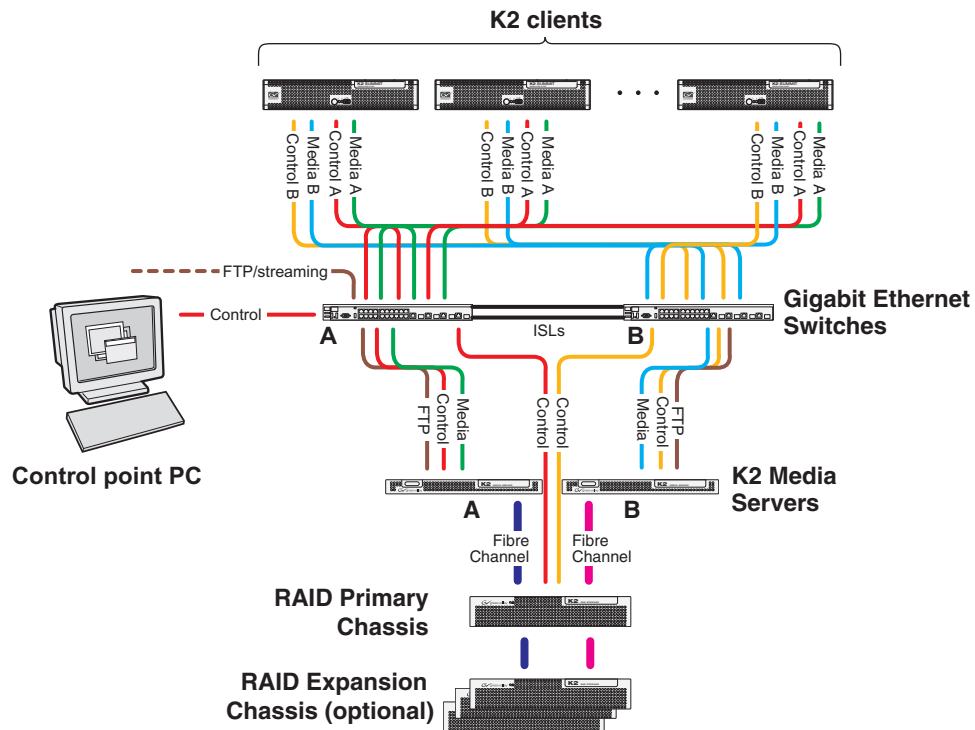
K2 clients

. . .

Control B
Media B
Control A
Media A

Control B
Media B
Control A
Media A

Control B
Media B
Control A
Media A

FTP/streaming

Control

A

ISLs

B

Gigabit Ethernet Switches

FTP
Control
Media

Control

Control

Media
Control
FTP

Control point PC

K2 Media Servers

A

B

Fibre Channel

Fibre Channel

RAID Primary Chassis

RAID Expansion Chassis (optional)